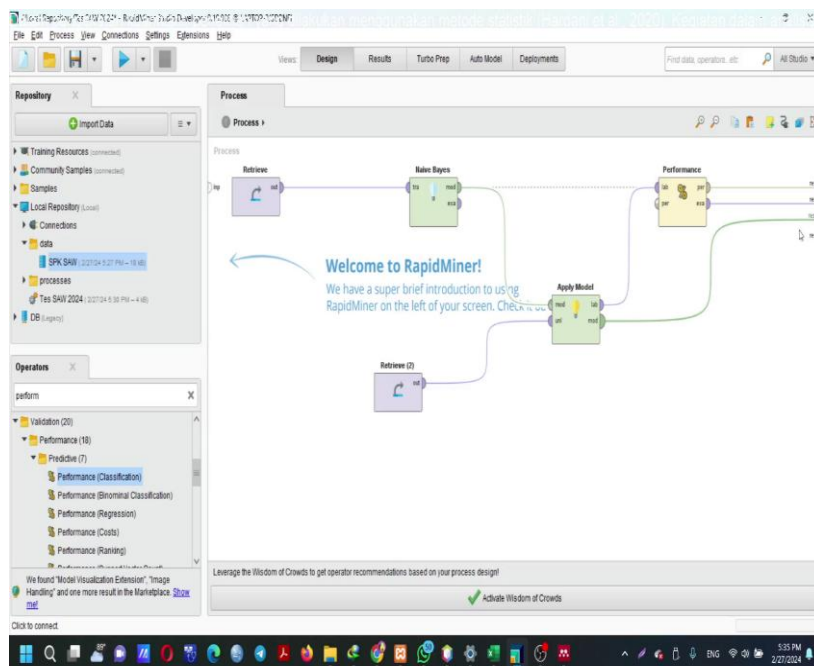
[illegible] - RapidMiner Studio Developer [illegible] asukan menggunakan metode statistik (Hamori et al, 2020). Kegiatan data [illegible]
File Edit Process View Connections Settings Extensions Help

Views: Design Results Turbo Prep Auto Model Deployments
Find data, operators...etc All Studio

Repository
Import Data
Training Resources (connected)
Community Samples (connected)
Samples
Local Repository (Local)
Connections
data
SPK SAW (2/27/24 5:27 PM – 19 kB)
processes
Tes SAW 2024 (2/27/24 5:30 PM – 4 kB)
DB (Legacy)

Operators
perform
Validation (20)
Performance (18)
Predictive (7)
Performance (Classification)
Performance (Binominal Classification)
Performance (Regression)
Performance (Costs)
Performance (Ranking)
We found "Model Visualization Extension", "Image Handling" and one more result in the Marketplace. Show me!

Process
Process ▸
Process
Retrieve
out
Naive Bayes
tra mod exa
Performance
lab per exa
inp
Welcome to RapidMiner!
We have a super brief introduction to using RapidMiner on the left of your screen. Check it out
Apply Model
mod lab unl mod
Retrieve (2)
out

Leverage the Wisdom of Crowds to get operator recommendations based on your process design!
Activate Wisdom of Crowds

Click to connect.

ENG 5:35 PM 2/27/2024